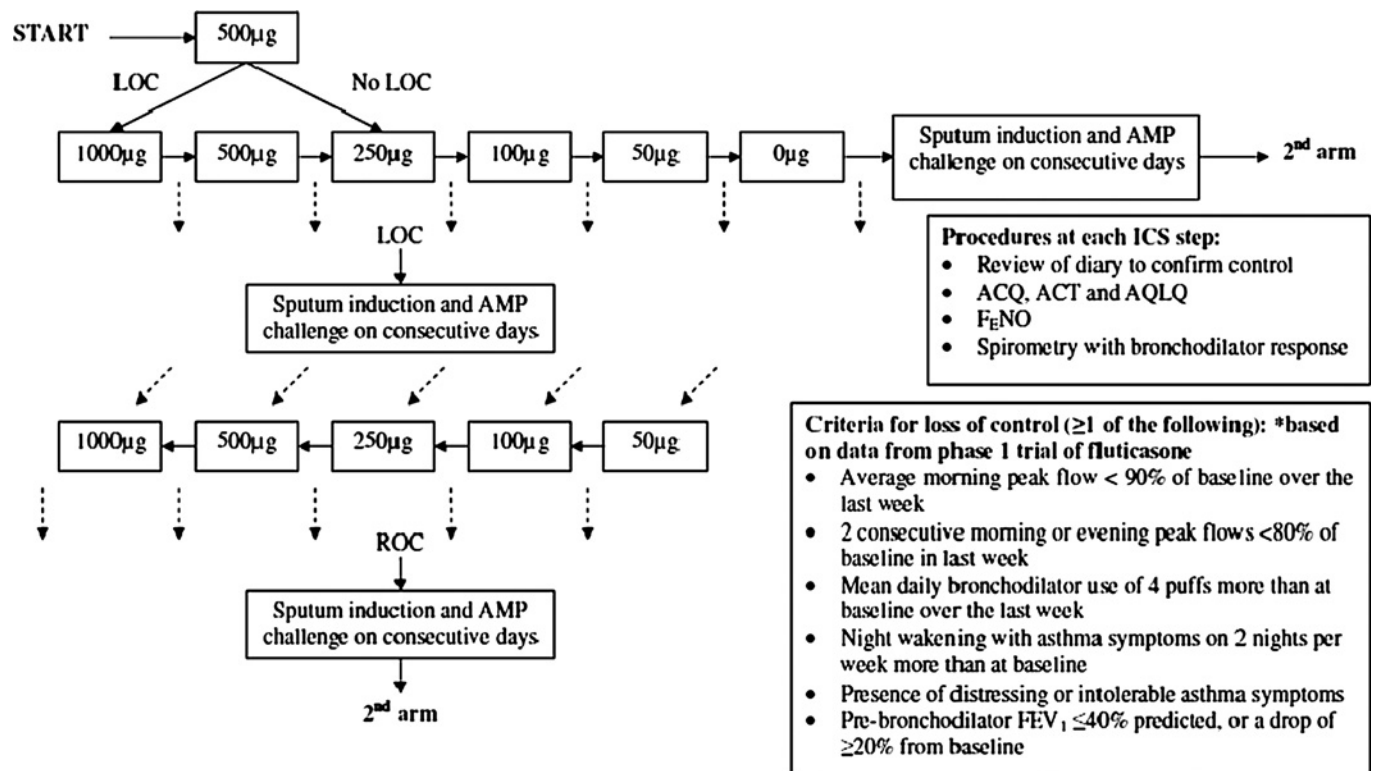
START

500µg

LOC

No LOC

1000µg

500µg

250µg

100µg

50µg

0µg

Sputum induction and AMP challenge on consecutive days

2$^{nd}$ arm

LOC

Sputum induction and AMP challenge on consecutive days

Procedures at each ICS step:
- Review of diary to confirm control
- ACQ, ACT and AQLQ
- $F_ENO$
- Spirometry with bronchodilator response

1000µg

500µg

250µg

100µg

50µg

Criteria for loss of control (≥1 of the following): *based on data from phase 1 trial of fluticasone
- Average morning peak flow < 90% of baseline over the last week
- 2 consecutive morning or evening peak flows <80% of baseline in last week
- Mean daily bronchodilator use of 4 puffs more than at baseline over the last week
- Night wakening with asthma symptoms on 2 nights per week more than at baseline
- Presence of distressing or intolerable asthma symptoms
- Pre-bronchodilator $FEV_1$ ≤40% predicted, or a drop of ≥20% from baseline

ROC

Sputum induction and AMP challenge on consecutive days

2$^{nd}$ arm